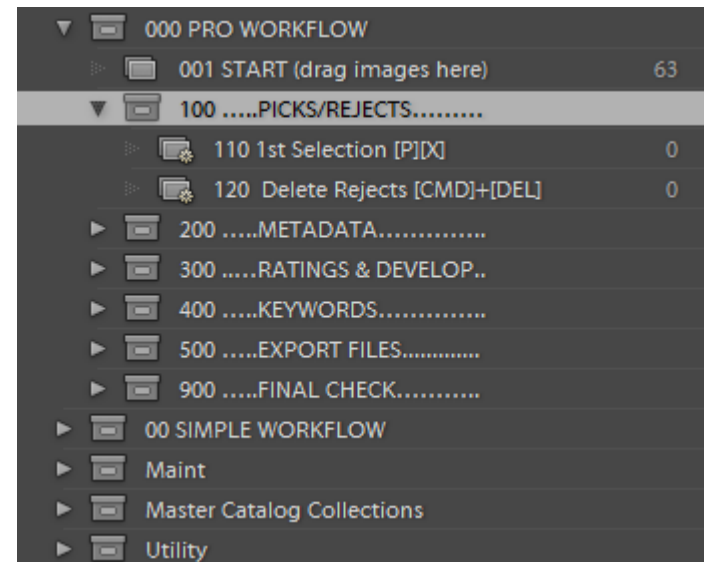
000 PRO WORKFLOW
001 START (drag images here) 63
100 .....PICKS/REJECTS.........
110 1st Selection [P][X] 0
120 Delete Rejects [CMD]+[DEL] 0
200 .....METADATA.............
300 .....RATINGS & DEVELOP..
400 .....KEYWORDS.............
500 .....EXPORT FILES............
900 .....FINAL CHECK...........
00 SIMPLE WORKFLOW
Maint
Master Catalog Collections
Utility